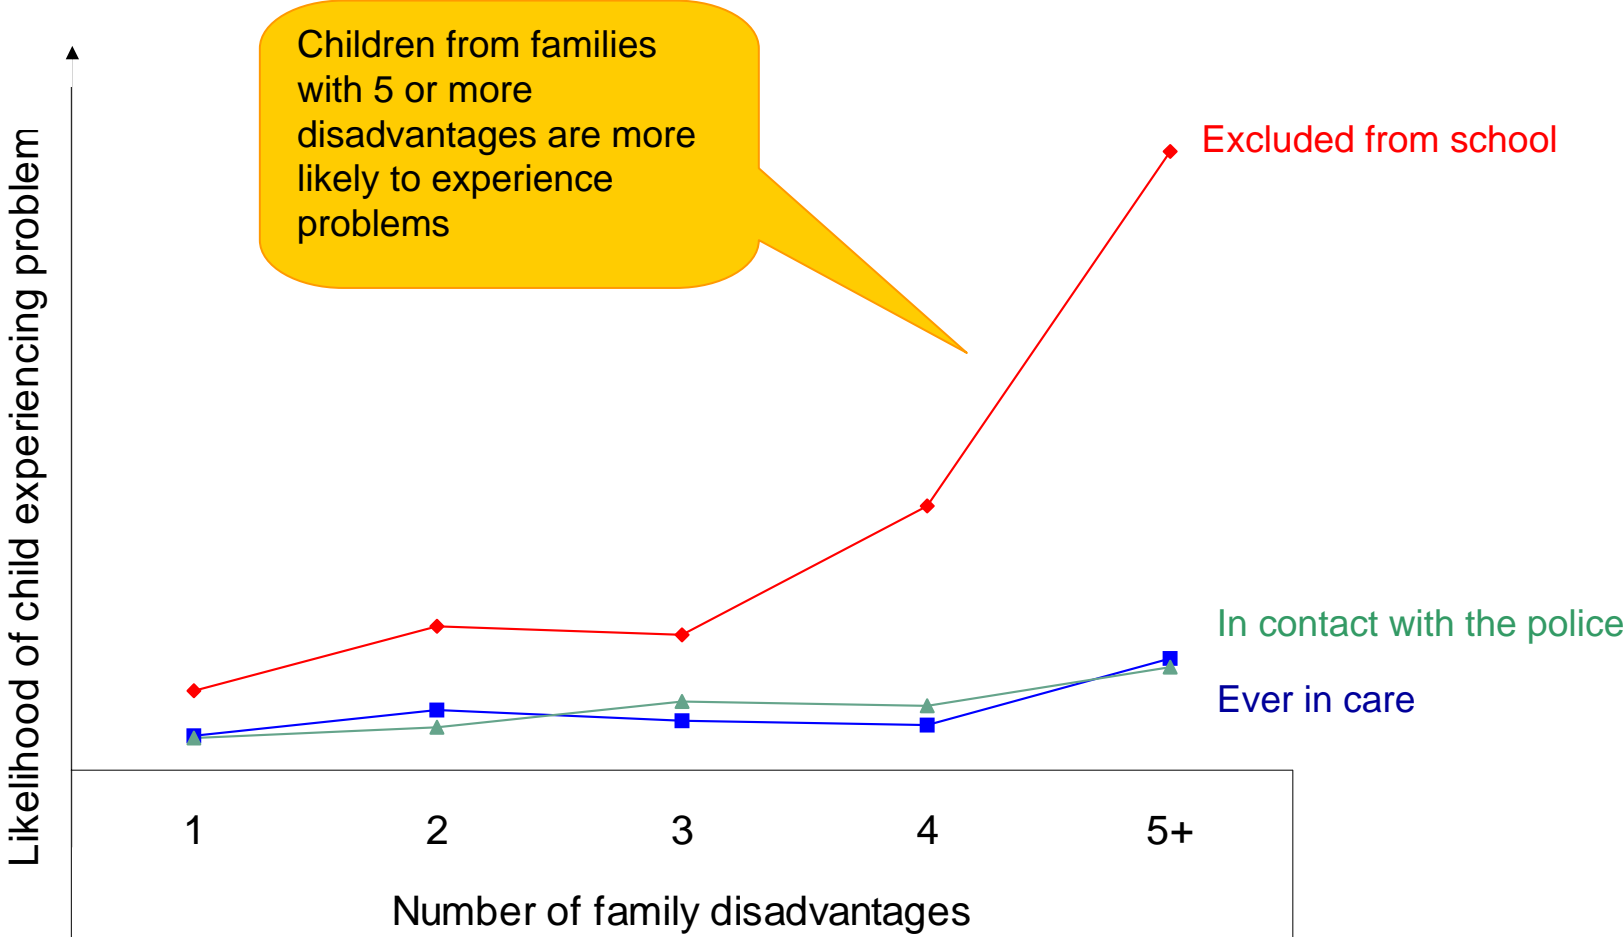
Children from families with 5 or more disadvantages are more likely to experience problems

Excluded from school

In contact with the police

Ever in care

Likelihood of child experiencing problem

1
2
3
4
5+

Number of family disadvantages